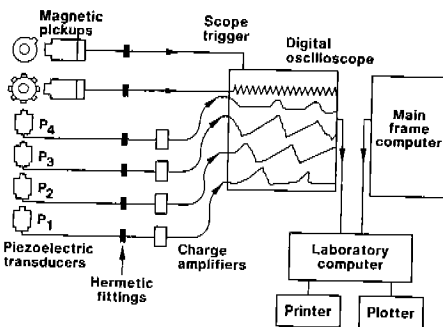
Magnetic pickups

Scope trigger

Digital oscilloscope

Main frame computer

$P_4$

$P_3$

$P_2$

$P_1$

Piezoelectric transducers

Hermetic fittings

Charge amplifiers

Laboratory computer

Printer

Plotter